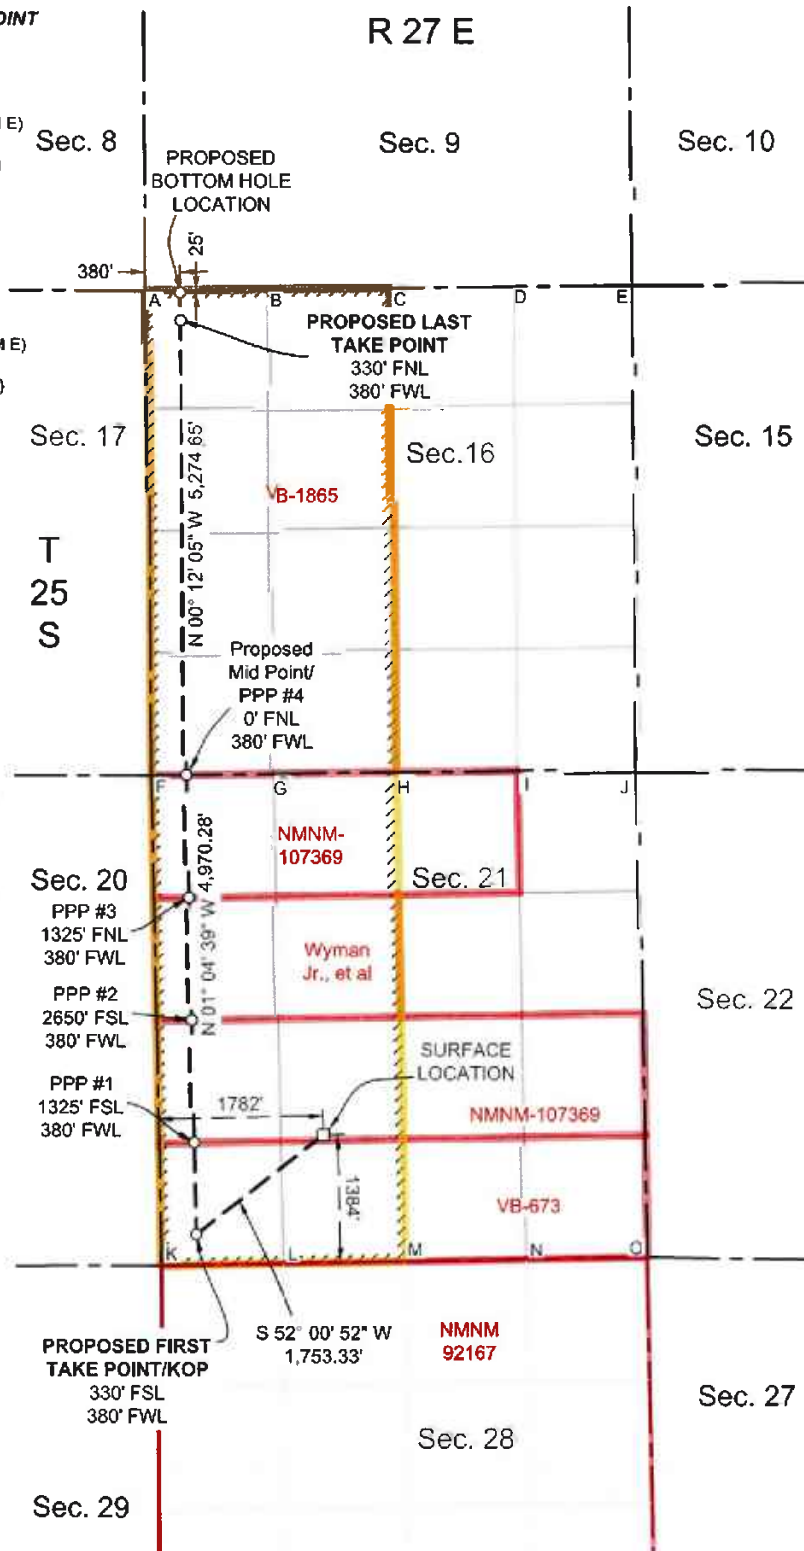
OINT

R 27 E

E)

Sec. 8

Sec. 9

Sec. 10

PROPOSED BOTTOM HOLE LOCATION

25'

380'

A B C D E

M E)

PROPOSED LAST TAKE POINT
330' FNL
380' FWL

Sec. 17

N 00° 12' 05" W 5,274.65'

Sec.16

Sec. 15

VB-1865

T
25
S

Proposed Mid Point/ PPP #4
0' FNL
380' FWL

F G H I J

NMNM-107369

Sec. 20

Sec. 21

PPP #3
1325' FNL
380' FWL

N 01° 04' 39" W 4,970.28'

Wyman Jr., et al

PPP #2
2650' FSL
380' FWL

Sec. 22

SURFACE LOCATION

PPP #1
1325' FSL
380' FWL

1782'

NMNM-107369

1384'

VB-673

K L M N O

PROPOSED FIRST TAKE POINT/KOP
330' FSL
380' FWL

S 52° 00' 52" W
1,753.33'

NMNM
92167

Sec. 27

Sec. 28

Sec. 29